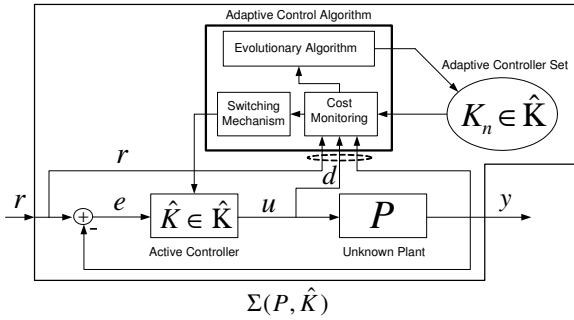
Adaptive Control Algorithm

Evolutionary Algorithm

Adaptive Controller Set

Switching Mechanism

Cost Monitoring

$K_n \in \hat{\mathrm{K}}$

$r$

$d$

$r$

$e$

$\hat{K} \in \hat{\mathrm{K}}$

$u$

$P$

$y$

-

Active Controller

Unknown Plant

$\Sigma(P, \hat{K})$